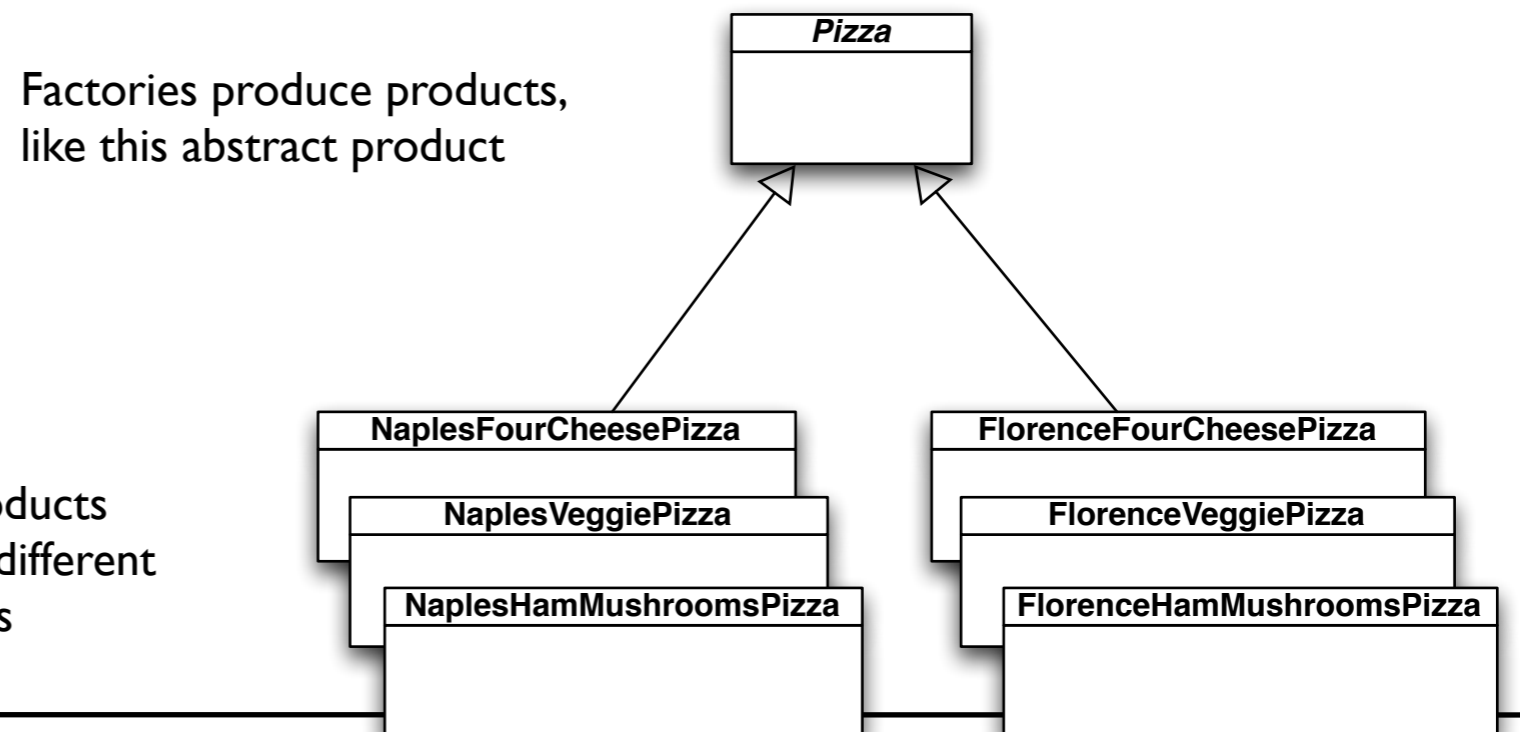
Factories produce products, like this abstract product

Pizza

oducts
different
s

NaplesFourCheesePizza

NaplesVeggiePizza

NaplesHamMushroomsPizza

FlorenceFourCheesePizza

FlorenceVeggiePizza

FlorenceHamMushroomsPizza